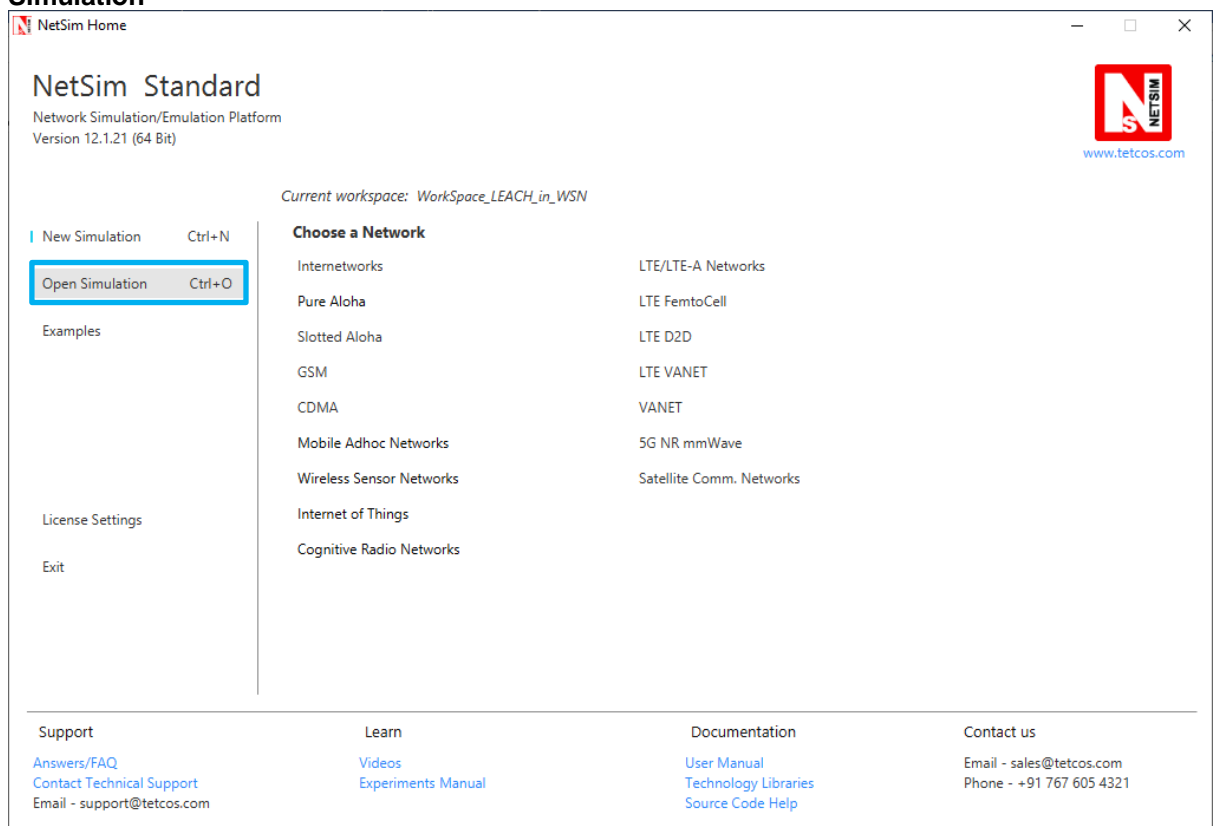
Simulation

NetSim Home

NetSim Standard
Network Simulation/Emulation Platform
Version 12.1.21 (64 Bit)

NETSIM
www.tetcos.com

Current workspace: WorkSpace_LEACH_in_WSN

New Simulation Ctrl+N
Open Simulation Ctrl+O
Examples

License Settings
Exit

Choose a Network
Internetworks
Pure Aloha
Slotted Aloha
GSM
CDMA
Mobile Adhoc Networks
Wireless Sensor Networks
Internet of Things
Cognitive Radio Networks

LTE/LTE-A Networks
LTE FemtoCell
LTE D2D
LTE VANET
VANET
5G NR mmWave
Satellite Comm. Networks

Support
Answers/FAQ
Contact Technical Support
Email - support@tetcos.com

Learn
Videos
Experiments Manual

Documentation
User Manual
Technology Libraries
Source Code Help

Contact us
Email - sales@tetcos.com
Phone - +91 767 605 4321